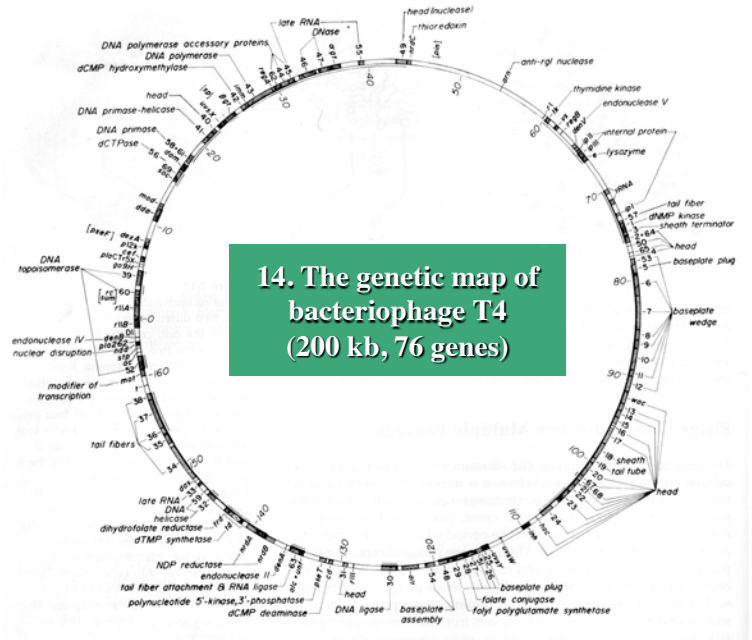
14. The genetic map of bacteriophage T4 (200 kb, 76 genes)

head (nuclease)
thioredoxin
late RNA
DNase
DNA polymerase accessory proteins
DNA polymerase
dCMP hydroxymethylase
head
DNA primase-helicase
DNA primase
dCTPase
anti-rgl nuclease
thymidine kinase
endonuclease V
internal protein
lysozyme
tail fiber
dNMP kinase
sheath terminator
head
baseplate plug
baseplate wedge
DNA topoisomerase
endonuclease IV
nuclear disruption
modifier of transcription
tail fibers
head
sheath
tail tube
late RNA
DNA helicase
dihydrofolate reductase
dTMP synthetase
NDP reductase
endonuclease II
tail fiber attachment & RNA ligase
polynucleotide 5'-kinase, 3'-phosphatase
dCMP deaminase
head
DNA ligase
baseplate assembly
baseplate plug
folate conjugase
folyl polyglutamate synthetase

10
20
30
40
50
60
70
80
90
100
110
120
130
140
150
160